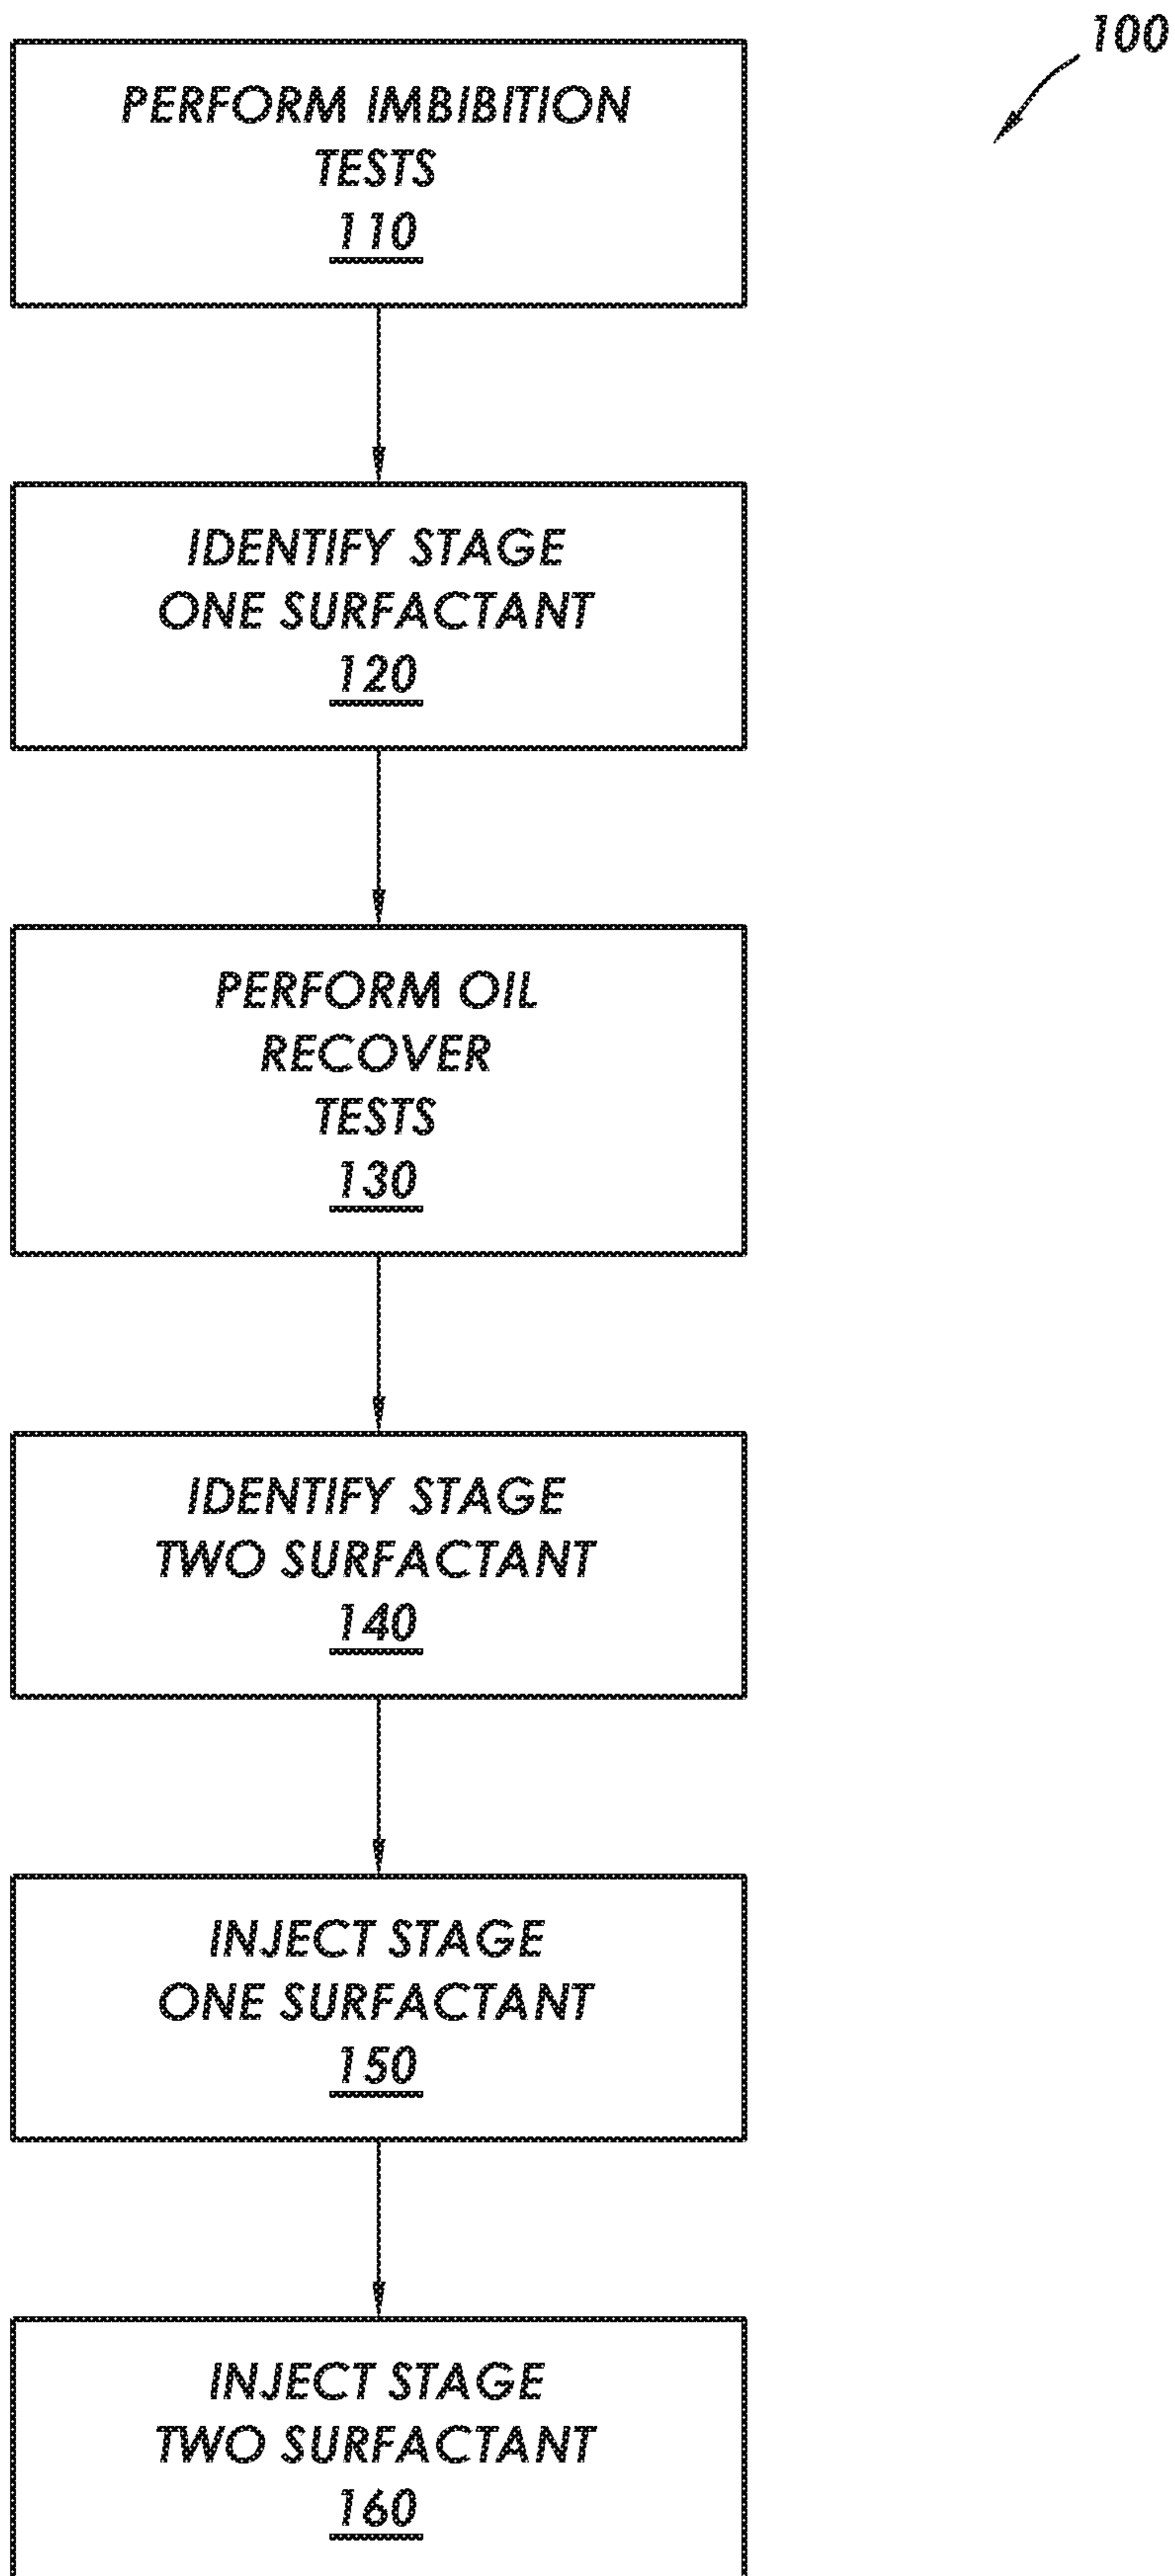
100

PERFORM IMBIBITION TESTS
110

IDENTIFY STAGE ONE SURFACTANT
120

PERFORM OIL RECOVER TESTS
130

IDENTIFY STAGE TWO SURFACTANT
140

INJECT STAGE ONE SURFACTANT
150

INJECT STAGE TWO SURFACTANT
160